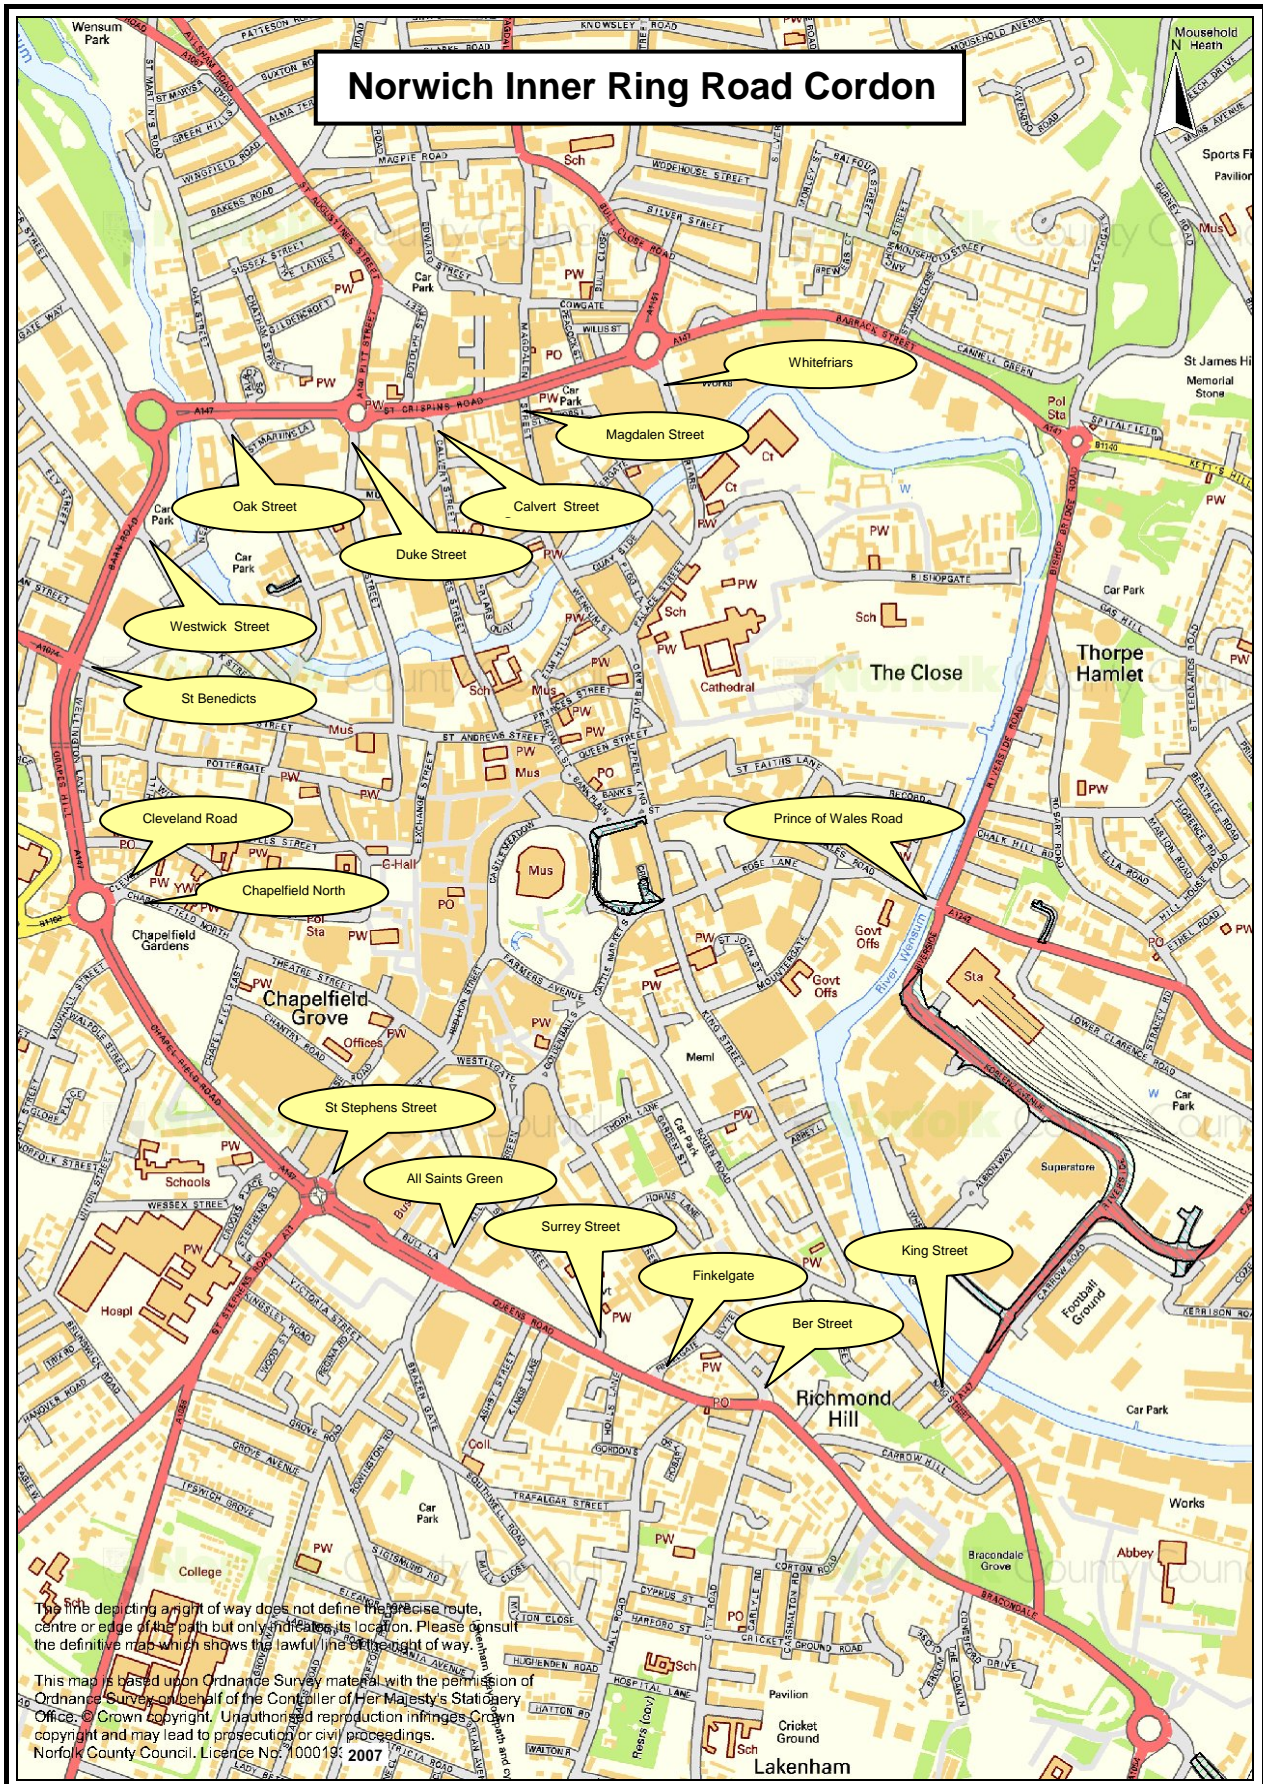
Norwich Inner Ring Road Cordon

Whitefriars

Magdalen Street

Oak Street

Calvert Street

Duke Street

Westwick Street

St Benedicts

Cleveland Road

Chapelfield North

Prince of Wales Road

St Stephens Street

All Saints Green

Surrey Street

Finkelgate

King Street

Ber Street

The Close

Thorpe Hamlet

Chapelfield Grove

Richmond Hill

Lakenham

Wensum Park

Mousehold Heath

St James Hill

Memorial Stone

Sports Field Pavilion

Cathedral

Mus

Sta

Superstore

Football Ground

Car Park

Works

Abbey

Bracondale Grove

Hospl

Schools

College

Chapelfield Gardens

Offices

Govt Offs

Meml

Cricket Ground

Pavilion

The line depicting a right of way does not define the precise route, centre or edge of the path but only indicates its location. Please consult the definitive map which shows the lawful line of the right of way.

This map is based upon Ordnance Survey material with the permission of Ordnance Survey on behalf of the Controller of Her Majesty's Stationery Office. © Crown copyright. Unauthorised reproduction infringes Crown copyright and may lead to prosecution or civil proceedings. Norfolk County Council. Licence No. 100019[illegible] 2007